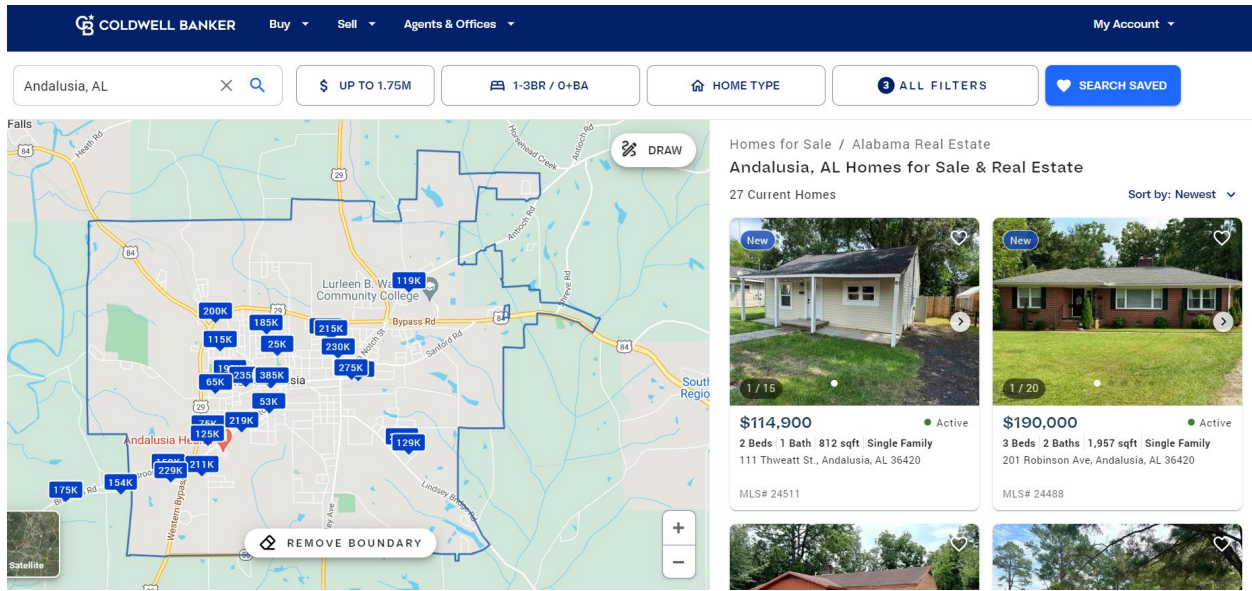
COLDWELL BANKER Buy Sell Agents & Offices My Account

Andalusia, AL

UP TO 1.75M

1-3BR / 0+BA

HOME TYPE

3 ALL FILTERS

SEARCH SAVED

Falls

Heath Rd

84

29

Horsehead Creek

Antioch Rd

Antioch Rd

DRAW

84

Lurleen B. Wallace Community College

119K

200K

185K

215K

Bypass Rd

84

115K

25K

230K

Sanford Rd

84

65K

235K

385K

Andalusia

275K

53K

South Region

29

219K

75K

125K

Andalusia Health

129K

229K

211K

154K

175K

Western Bypass

Lindsey Bridge Rd

Satellite

REMOVE BOUNDARY

+

−

Homes for Sale / Alabama Real Estate

Andalusia, AL Homes for Sale & Real Estate

27 Current Homes

Sort by: Newest

New

1 / 15

$114,900

Active

2 Beds | 1 Bath | 812 sqft | Single Family

111 Thweatt St., Andalusia, AL 36420

MLS# 24511

New

1 / 20

$190,000

Active

3 Beds | 2 Baths | 1,957 sqft | Single Family

201 Robinson Ave, Andalusia, AL 36420

MLS# 24488